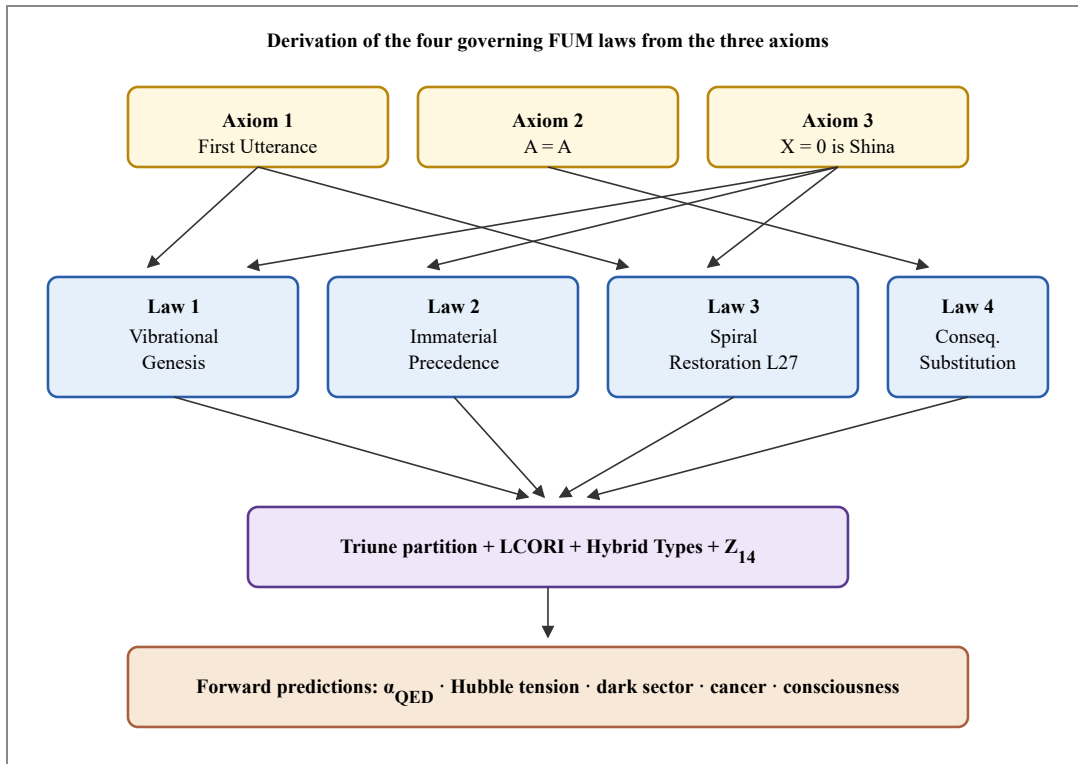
Derivation of the four governing FUM laws from the three axioms

Axiom 1
First Utterance

Axiom 2
A = A

Axiom 3
X = 0 is Shina

Law 1
Vibrational Genesis

Law 2
Immaterial Precedence

Law 3
Spiral Restoration L27

Law 4
Conseq. Substitution

Triune partition + LCORI + Hybrid Types + $Z_{14}$

Forward predictions: $\alpha_{QED}$ · Hubble tension · dark sector · cancer · consciousness